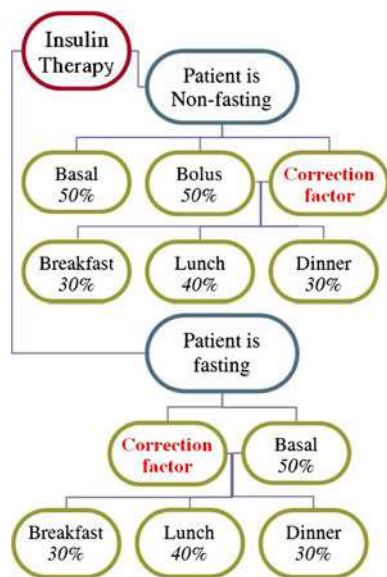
Insulin Therapy

Patient is Non-fasting

Basal
50%

Bolus
50%

Correction factor

Breakfast
30%

Lunch
40%

Dinner
30%

Patient is fasting

Correction factor

Basal
50%

Breakfast
30%

Lunch
40%

Dinner
30%